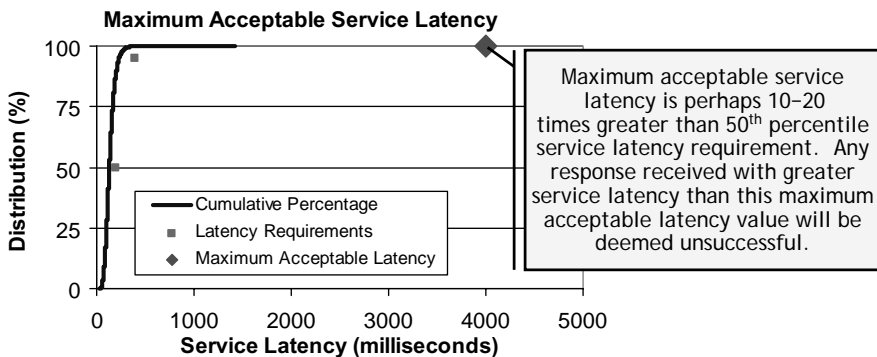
Maximum Acceptable Service Latency

100
75
50
25
0

Distribution (%)

Maximum acceptable service latency is perhaps 10–20 times greater than 50$^{th}$ percentile service latency requirement. Any response received with greater service latency than this maximum acceptable latency value will be deemed unsuccessful.

Cumulative Percentage
Latency Requirements
Maximum Acceptable Latency

0 1000 2000 3000 4000 5000
Service Latency (milliseconds)